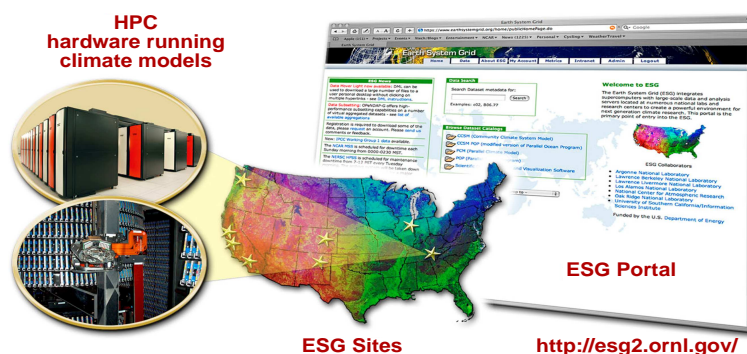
HPC hardware running climate models

Earth System Grid

Earth System Grid

Home Data About ESG My Account Metrics Intranet Admin Logout

ESG News

Data Search

Search Dataset metadata for:

Search

Examples: ct2, 806.77

Browse Dataset Catalogs

CCSM (Community Climate System Model)

CCSM PCP (modified version of Parallel Ocean Program)

PCM (Parallel Climate Model)

POP (Parallel Ocean Program)

Welcome to ESG

The Earth System Grid (ESG) integrates supercomputers with large-scale data and analysis servers located at numerous national labs and research centers to create a powerful environment for next generation climate research. This portal is the primary point of entry into the ESG.

ESG Collaborators

Argonne National Laboratory
Lawrence Berkeley National Laboratory
Lawrence Livermore National Laboratory
Los Alamos National Laboratory
National Center for Atmospheric Research
Oak Ridge National Laboratory
University of Southern California/Information Sciences Institute

Funded by the U.S. Department of Energy

ESG Portal

ESG Sites

http://esg2.ornl.gov/